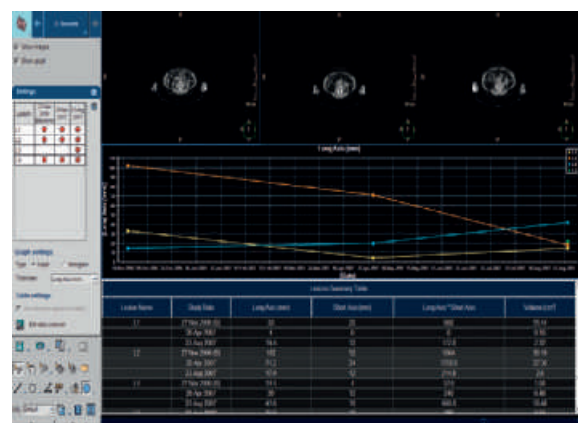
Show images
Show graph
Settings
Graph settings
Table settings
Long Axis (mm)
Lesion Summary Table

| Lesion Name | Study Date | Long Axis (mm) | Short Axis (mm) | Long Axis * Short Axis | Volume (cm³) |
|---|---|---|---|---|---|
| L1 | 27 Nov 2006 (B) | 20 | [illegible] | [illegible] | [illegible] |
| | 26 Apr 2007 | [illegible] | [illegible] | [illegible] | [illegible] |
| | 23 Aug 2007 | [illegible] | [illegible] | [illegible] | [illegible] |
| L2 | 27 Nov 2006 (B) | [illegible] | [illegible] | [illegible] | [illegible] |
| | 26 Apr 2007 | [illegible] | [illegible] | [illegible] | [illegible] |
| | 23 Aug 2007 | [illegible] | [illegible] | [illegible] | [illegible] |
| L3 | 27 Nov 2006 (B) | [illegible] | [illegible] | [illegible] | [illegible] |
| | 26 Apr 2007 | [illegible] | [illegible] | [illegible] | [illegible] |
| | 23 Aug 2007 | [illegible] | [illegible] | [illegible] | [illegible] |